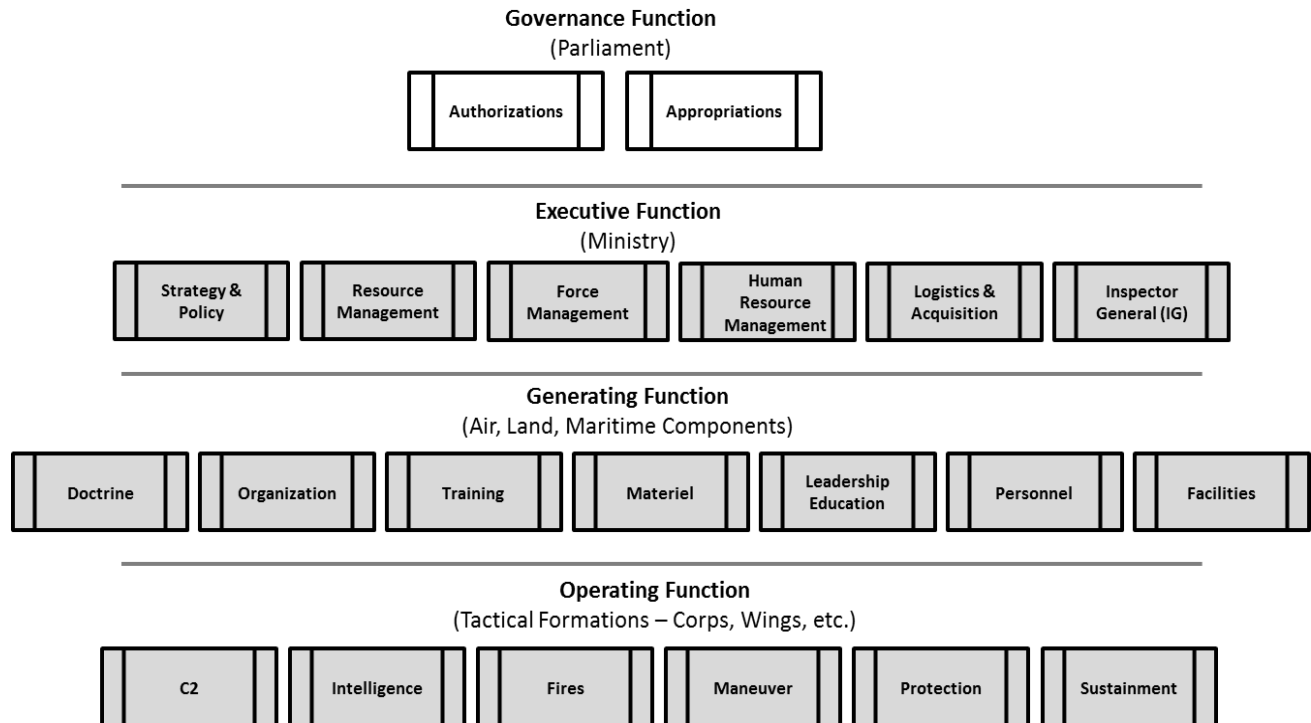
Governance Function
(Parliament)

Authorizations

Appropriations

Executive Function
(Ministry)

Strategy & Policy

Resource Management

Force Management

Human Resource Management

Logistics & Acquisition

Inspector General (IG)

Generating Function
(Air, Land, Maritime Components)

Doctrine

Organization

Training

Materiel

Leadership Education

Personnel

Facilities

Operating Function
(Tactical Formations – Corps, Wings, etc.)

C2

Intelligence

Fires

Maneuver

Protection

Sustainment